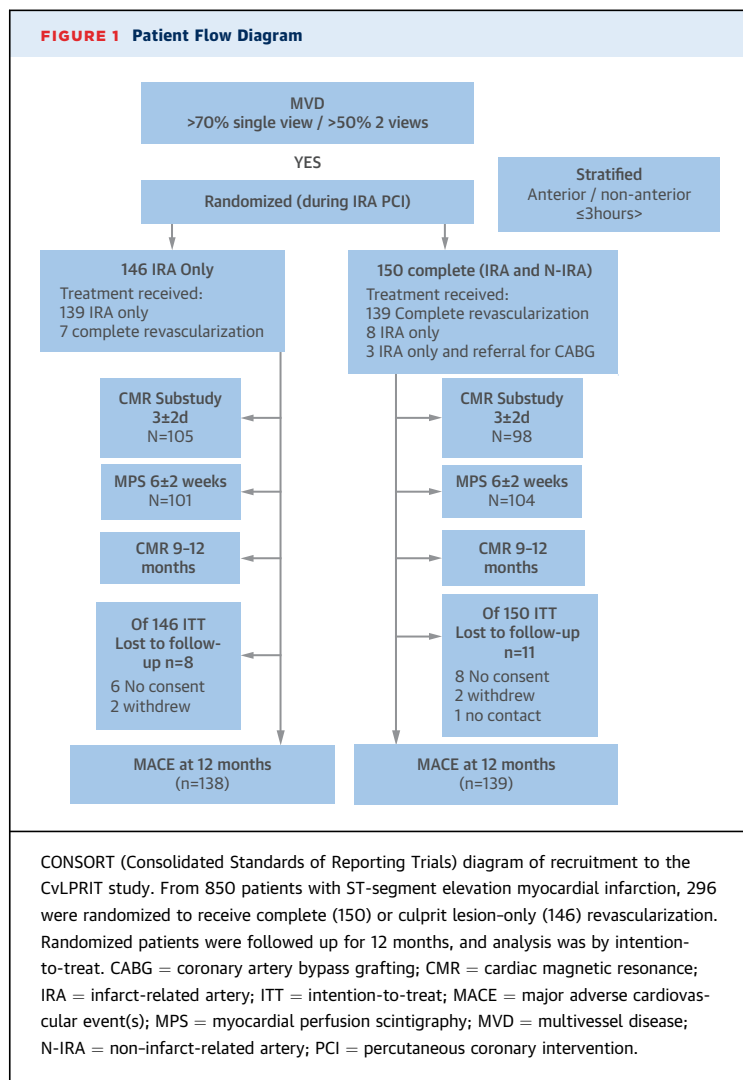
FIGURE 1 Patient Flow Diagram

MVD
>70% single view / >50% 2 views

YES

Randomized (during IRA PCI)

Stratified
Anterior / non-anterior
≤3hours>

146 IRA Only
Treatment received:
139 IRA only
7 complete revascularization

150 complete (IRA and N-IRA)
Treatment received:
139 Complete revascularization
8 IRA only
3 IRA only and referral for CABG

CMR Substudy
3±2d
N=105

CMR Substudy
3±2d
N=98

MPS 6±2 weeks
N=101

MPS 6±2 weeks
N=104

CMR 9–12
months

CMR 9–12
months

Of 146 ITT
Lost to follow-up n=8
6 No consent
2 withdrew

Of 150 ITT
Lost to follow-up
n=11
8 No consent
2 withdrew
1 no contact

MACE at 12 months
(n=138)

MACE at 12 months
(n=139)

CONSORT (Consolidated Standards of Reporting Trials) diagram of recruitment to the CvLPRIT study. From 850 patients with ST-segment elevation myocardial infarction, 296 were randomized to receive complete (150) or culprit lesion-only (146) revascularization. Randomized patients were followed up for 12 months, and analysis was by intention-to-treat. CABG = coronary artery bypass grafting; CMR = cardiac magnetic resonance; IRA = infarct-related artery; ITT = intention-to-treat; MACE = major adverse cardiovascular event(s); MPS = myocardial perfusion scintigraphy; MVD = multivessel disease; N-IRA = non–infarct-related artery; PCI = percutaneous coronary intervention.